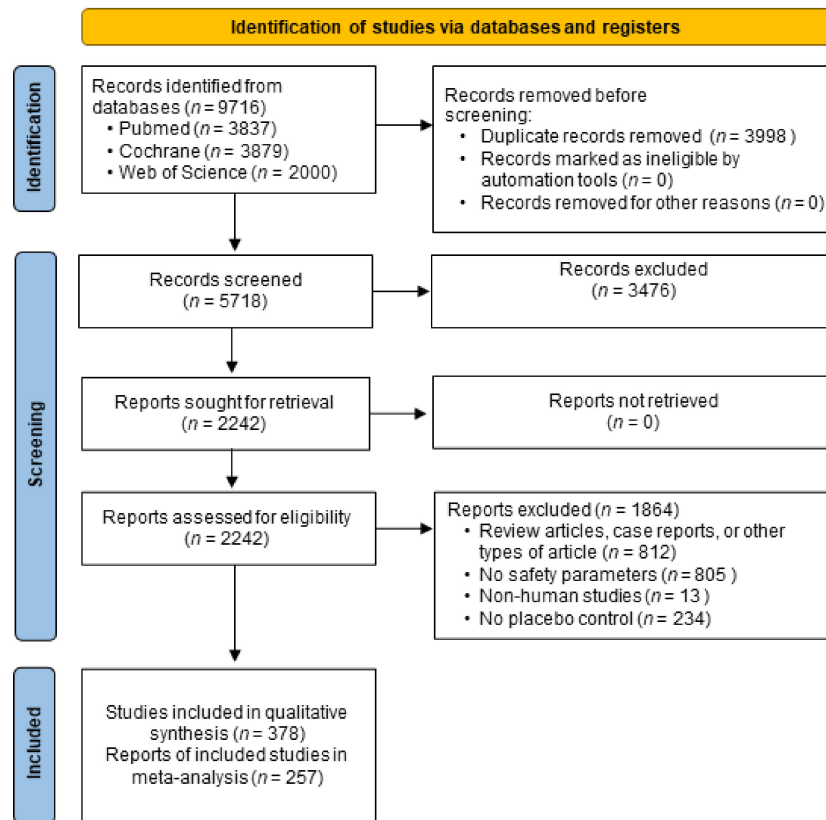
Identification of studies via databases and registers

Identification

Records identified from databases ($n$ = 9716)
• Pubmed ($n$ = 3837)
• Cochrane ($n$ = 3879)
• Web of Science ($n$ = 2000)

Records removed before screening:
• Duplicate records removed ($n$ = 3998 )
• Records marked as ineligible by automation tools ($n$ = 0)
• Records removed for other reasons ($n$ = 0)

Screening

Records screened ($n$ = 5718)

Records excluded ($n$ = 3476)

Reports sought for retrieval ($n$ = 2242)

Reports not retrieved ($n$ = 0)

Reports assessed for eligibility ($n$ = 2242)

Reports excluded ($n$ = 1864)
• Review articles, case reports, or other types of article ($n$ = 812)
• No safety parameters ($n$ = 805 )
• Non-human studies ($n$ = 13 )
• No placebo control ($n$ = 234)

Included

Studies included in qualitative synthesis ($n$ = 378)
Reports of included studies in meta-analysis ($n$ = 257)